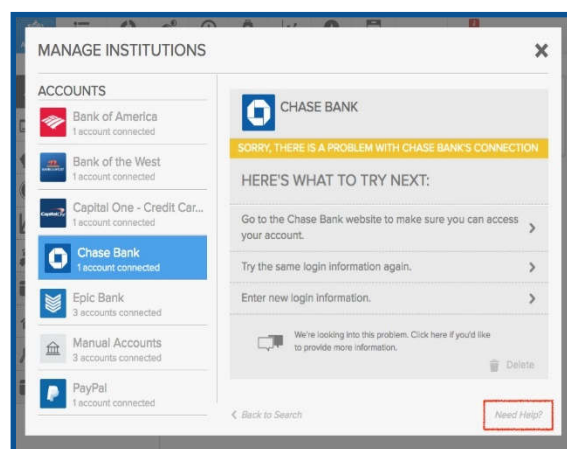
MANAGE INSTITUTIONS

ACCOUNTS

Bank of America
1 account connected

Bank of the West
1 account connected

Capital One - Credit Car...
1 account connected

Chase Bank
1 account connected

Epic Bank
3 accounts connected

Manual Accounts
3 accounts connected

PayPal
1 account connected

CHASE BANK

SORRY, THERE IS A PROBLEM WITH CHASE BANK'S CONNECTION

HERE'S WHAT TO TRY NEXT:

Go to the Chase Bank website to make sure you can access your account.

Try the same login information again.

Enter new login information.

We're looking into this problem. Click here if you'd like to provide more information.

Delete

Back to Search

Need Help?